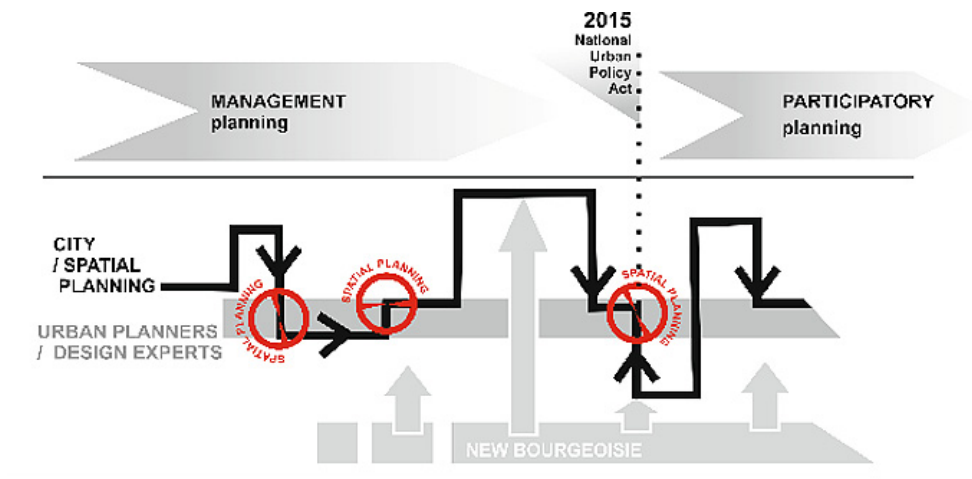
2015
National
Urban
Policy
Act

MANAGEMENT
planning

PARTICIPATORY
planning

CITY
/ SPATIAL
PLANNING

URBAN PLANNERS
/ DESIGN EXPERTS

SPATIAL PLANNING

SPATIAL PLANNING

SPATIAL PLANNING

NEW BOURGEOISIE